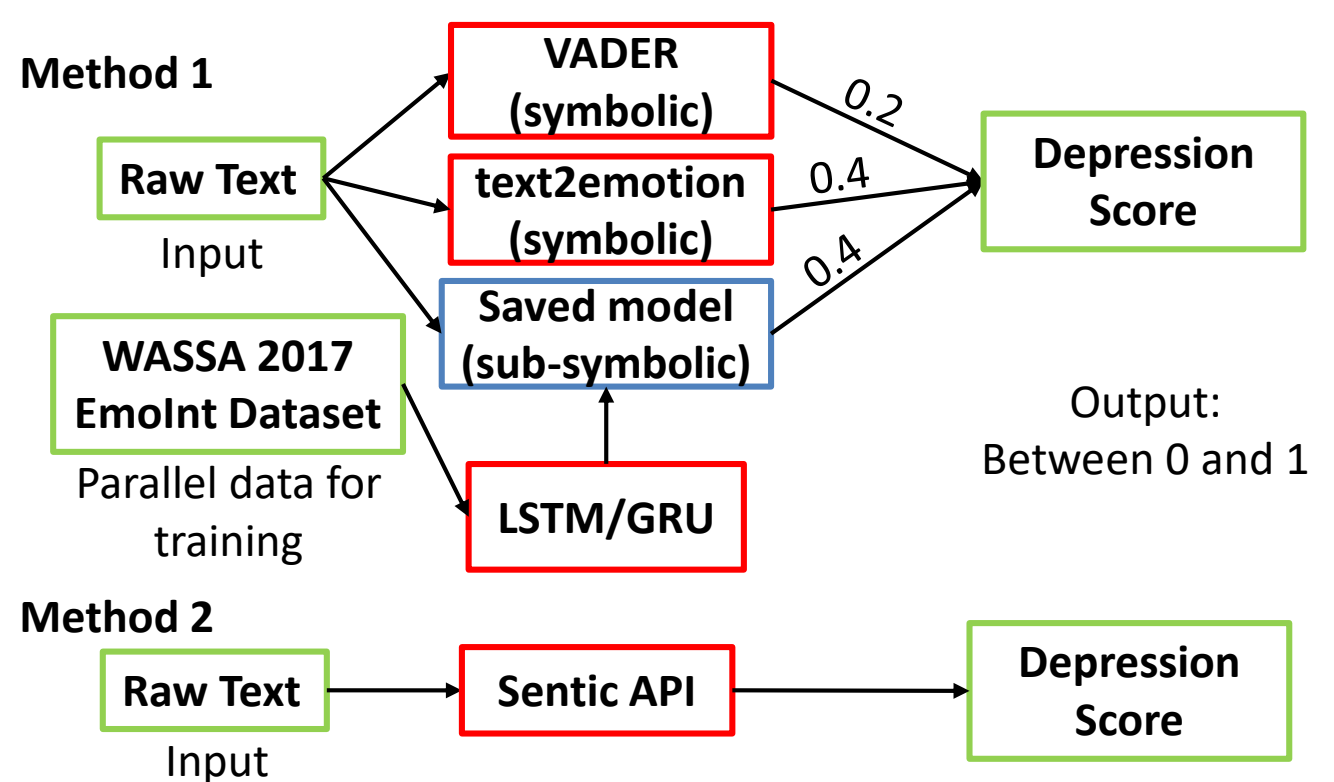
Method 1

Raw Text

Input

VADER (symbolic)

text2emotion (symbolic)

Saved model (sub-symbolic)

0.2

0.4

0.4

Depression Score

WASSA 2017 EmoInt Dataset

Parallel data for training

LSTM/GRU

Output: Between 0 and 1

Method 2

Raw Text

Input

Sentic API

Depression Score